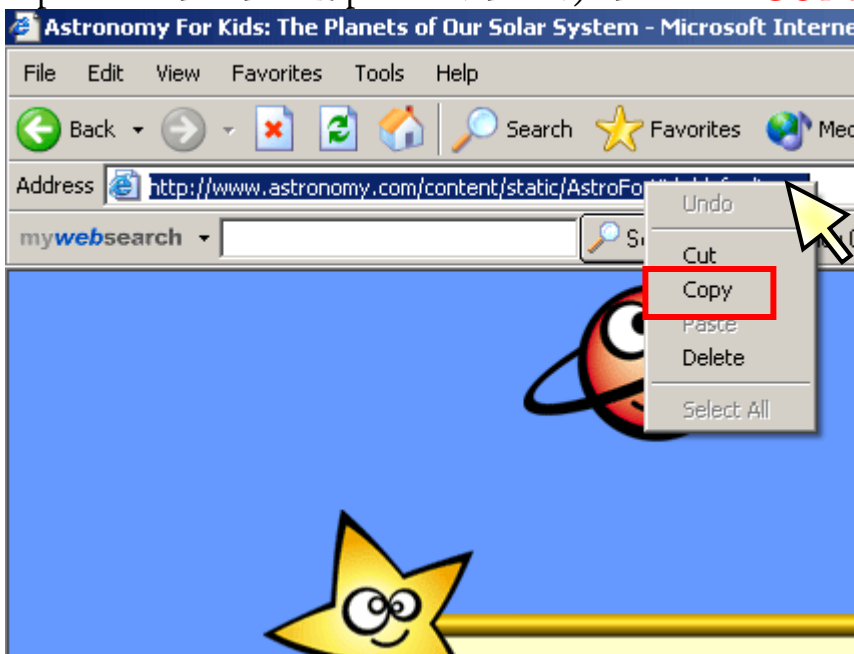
Astronomy For Kids: The Planets of Our Solar System - Microsoft Interne

File Edit View Favorites Tools Help

Back Search Favorites Med

Address http://www.astronomy.com/content/static/AstroFo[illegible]

mywebsearch S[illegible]

Undo
Cut
Copy
Paste
Delete
Select All